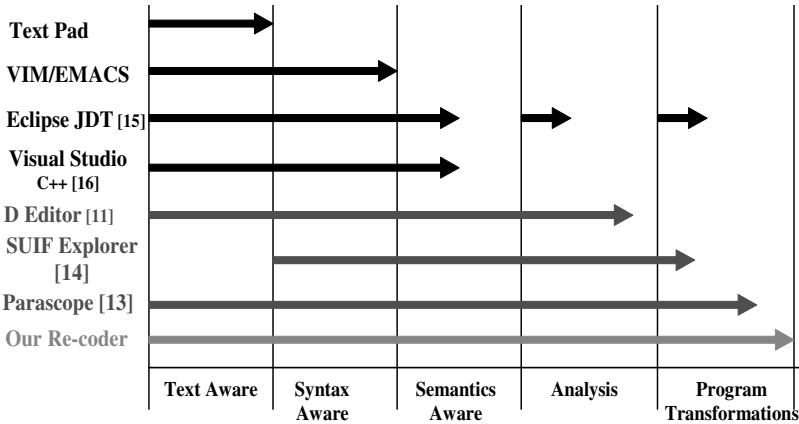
Text Pad

VIM/EMACS

Eclipse JDT [15]

Visual Studio C++ [16]

D Editor [11]

SUIF Explorer [14]

Parascope [13]

Our Re-coder

| Text Aware | Syntax Aware | Semantics Aware | Analysis | Program Transformations |
|---|---|---|---|---|